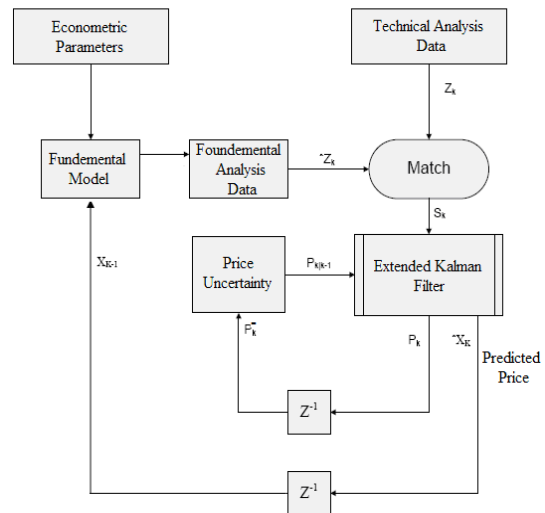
Econometric Parameters

Technical Analysis Data

$Z_k$

Fundemental Model

Foundemental Analysis Data

$^{-}Z_k$

Match

$S_k$

$X_{K-1}$

Price Uncertainty

$P_{k|k-1}$

Extended Kalman Filter

$P_k^{-}$

$P_k$

$^{-}X_K$

Predicted Price

$Z^{-1}$

$Z^{-1}$